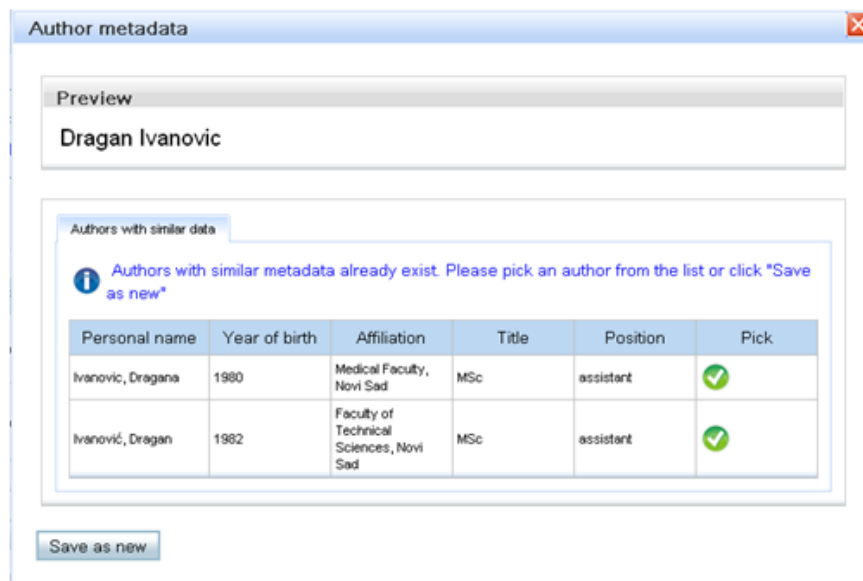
Author metadata

Preview

Dragan Ivanovic

Authors with similar data

Authors with similar metadata already exist. Please pick an author from the list or click "Save as new"

| Personal name | Year of birth | Affiliation | Title | Position | Pick |
|---|---|---|---|---|---|
| Ivanovic, Dragana | 1980 | Medical Faculty, Novi Sad | MSc | assistant | |
| Ivanović, Dragan | 1982 | Faculty of Technical Sciences, Novi Sad | MSc | assistant | |

Save as new